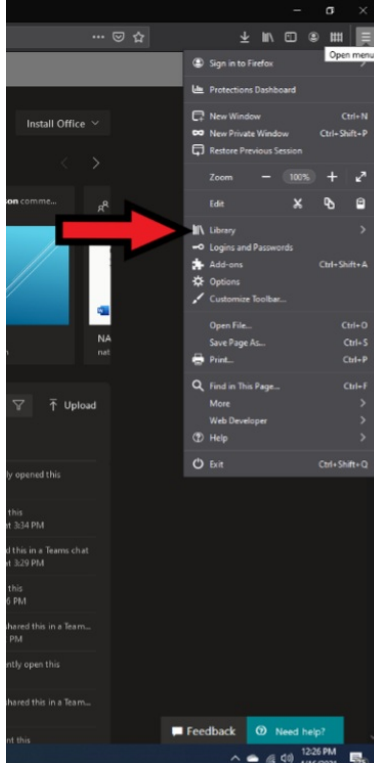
...
Open menu
Sign in to Firefox
Protections Dashboard
New Window Ctrl+N
New Private Window Ctrl+Shift+P
Restore Previous Session
Zoom — 100% +
Edit
Library
Logins and Passwords
Add-ons Ctrl+Shift+A
Options
Customize Toolbar...
Open File... Ctrl+O
Save Page As... Ctrl+S
Print... Ctrl+P
Find in This Page... Ctrl+F
More
Web Developer
Help
Exit Ctrl+Shift+Q

Install Office
on comme...
NA
nat
Upload
ly opened this
t 3:34 PM
d this in a Teams chat
t 3:29 PM
this
5 PM
hared this in a Team...
PM
ntly open this
hared this in a Team...
nt this
Feedback
Need help?
12:26 PM
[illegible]